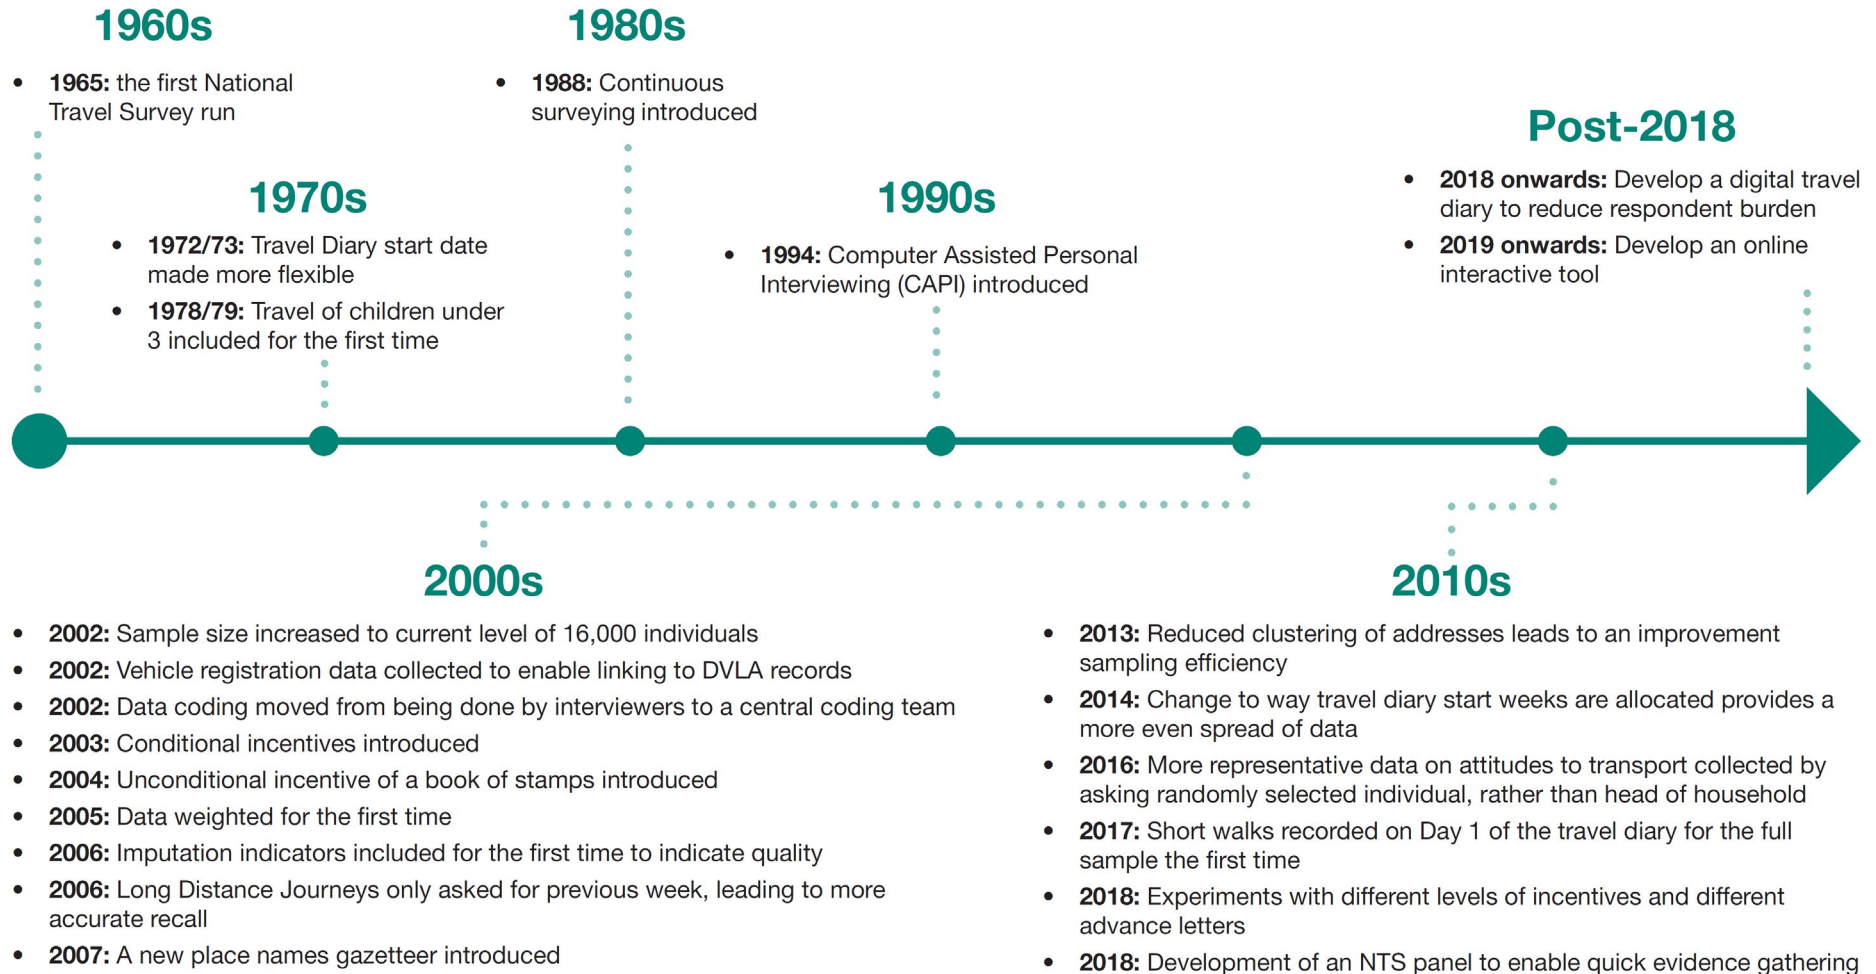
1960s

- **1965:** the first National Travel Survey run

1980s

- **1988:** Continuous surveying introduced

Post-2018

- **2018 onwards:** Develop a digital travel diary to reduce respondent burden
- **2019 onwards:** Develop an online interactive tool

1970s

- **1972/73:** Travel Diary start date made more flexible
- **1978/79:** Travel of children under 3 included for the first time

1990s

- **1994:** Computer Assisted Personal Interviewing (CAPI) introduced

2000s

- **2002:** Sample size increased to current level of 16,000 individuals
- **2002:** Vehicle registration data collected to enable linking to DVLA records
- **2002:** Data coding moved from being done by interviewers to a central coding team
- **2003:** Conditional incentives introduced
- **2004:** Unconditional incentive of a book of stamps introduced
- **2005:** Data weighted for the first time
- **2006:** Imputation indicators included for the first time to indicate quality
- **2006:** Long Distance Journeys only asked for previous week, leading to more accurate recall
- **2007:** A new place names gazetteer introduced

2010s

- **2013:** Reduced clustering of addresses leads to an improvement sampling efficiency
- **2014:** Change to way travel diary start weeks are allocated provides a more even spread of data
- **2016:** More representative data on attitudes to transport collected by asking randomly selected individual, rather than head of household
- **2017:** Short walks recorded on Day 1 of the travel diary for the full sample the first time
- **2018:** Experiments with different levels of incentives and different advance letters
- **2018:** Development of an NTS panel to enable quick evidence gathering